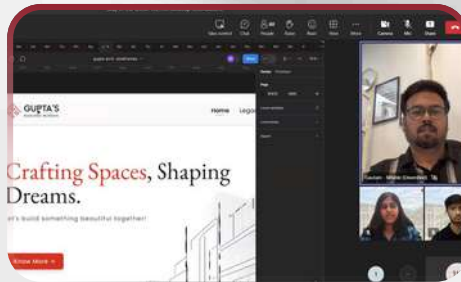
View control Chat People Raise React View More Camera Mic Share

gupta-arch-wireframe

GUPTA'S

Home Legac

Crafting Spaces, Shaping Dreams.

...t's build something beautiful together!

Know More →

Gautam - Mishra (Unverified)